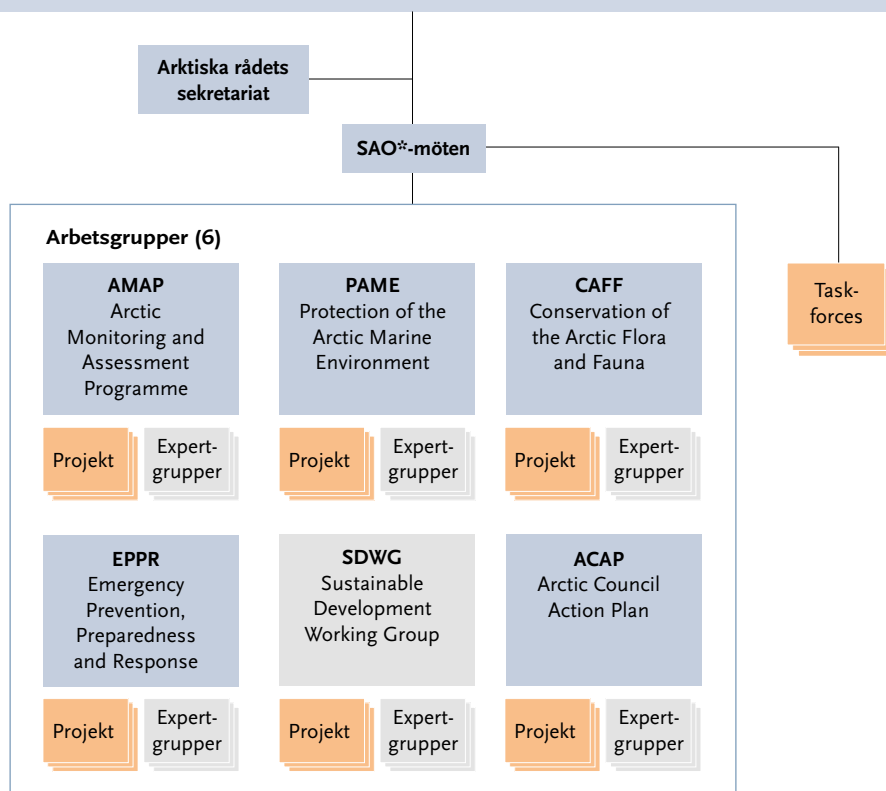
Arktiska rådets sekretariat

SAO*-möten

Taskforces

Arbetsgrupper (6)

AMAP
Arctic Monitoring and Assessment Programme

Projekt

Expertgrupper

PAME
Protection of the Arctic Marine Environment

Projekt

Expertgrupper

CAFF
Conservation of the Arctic Flora and Fauna

Projekt

Expertgrupper

EPPR
Emergency Prevention, Preparedness and Response

Projekt

Expertgrupper

SDWG
Sustainable Development Working Group

Projekt

Expertgrupper

ACAP
Arctic Council Action Plan

Projekt

Expertgrupper